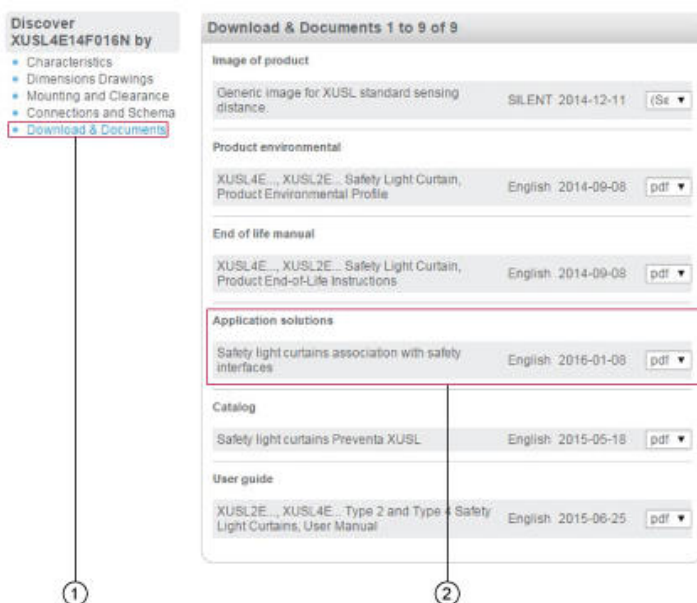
Discover XUSL4E14F016N by

- Characteristics
- Dimensions Drawings
- Mounting and Clearance
- Connections and Schema
- Download & Documents

Download & Documents 1 to 9 of 9

Image of product

Generic image for XUSL standard sensing distance. SILENT 2014-12-11 (Se ▼

Product environmental

XUSL4E..., XUSL2E... Safety Light Curtain, Product Environmental Profile English 2014-09-08 pdf ▼

End of life manual

XUSL4E..., XUSL2E... Safety Light Curtain, Product End-of-Life Instructions English 2014-09-08 pdf ▼

Application solutions

Safety light curtains association with safety interfaces English 2016-01-08 pdf ▼

Catalog

Safety light curtains Preventa XUSL English 2015-05-18 pdf ▼

User guide

XUSL2E..., XUSL4E... Type 2 and Type 4 Safety Light Curtains, User Manual English 2015-06-25 pdf ▼

1

2